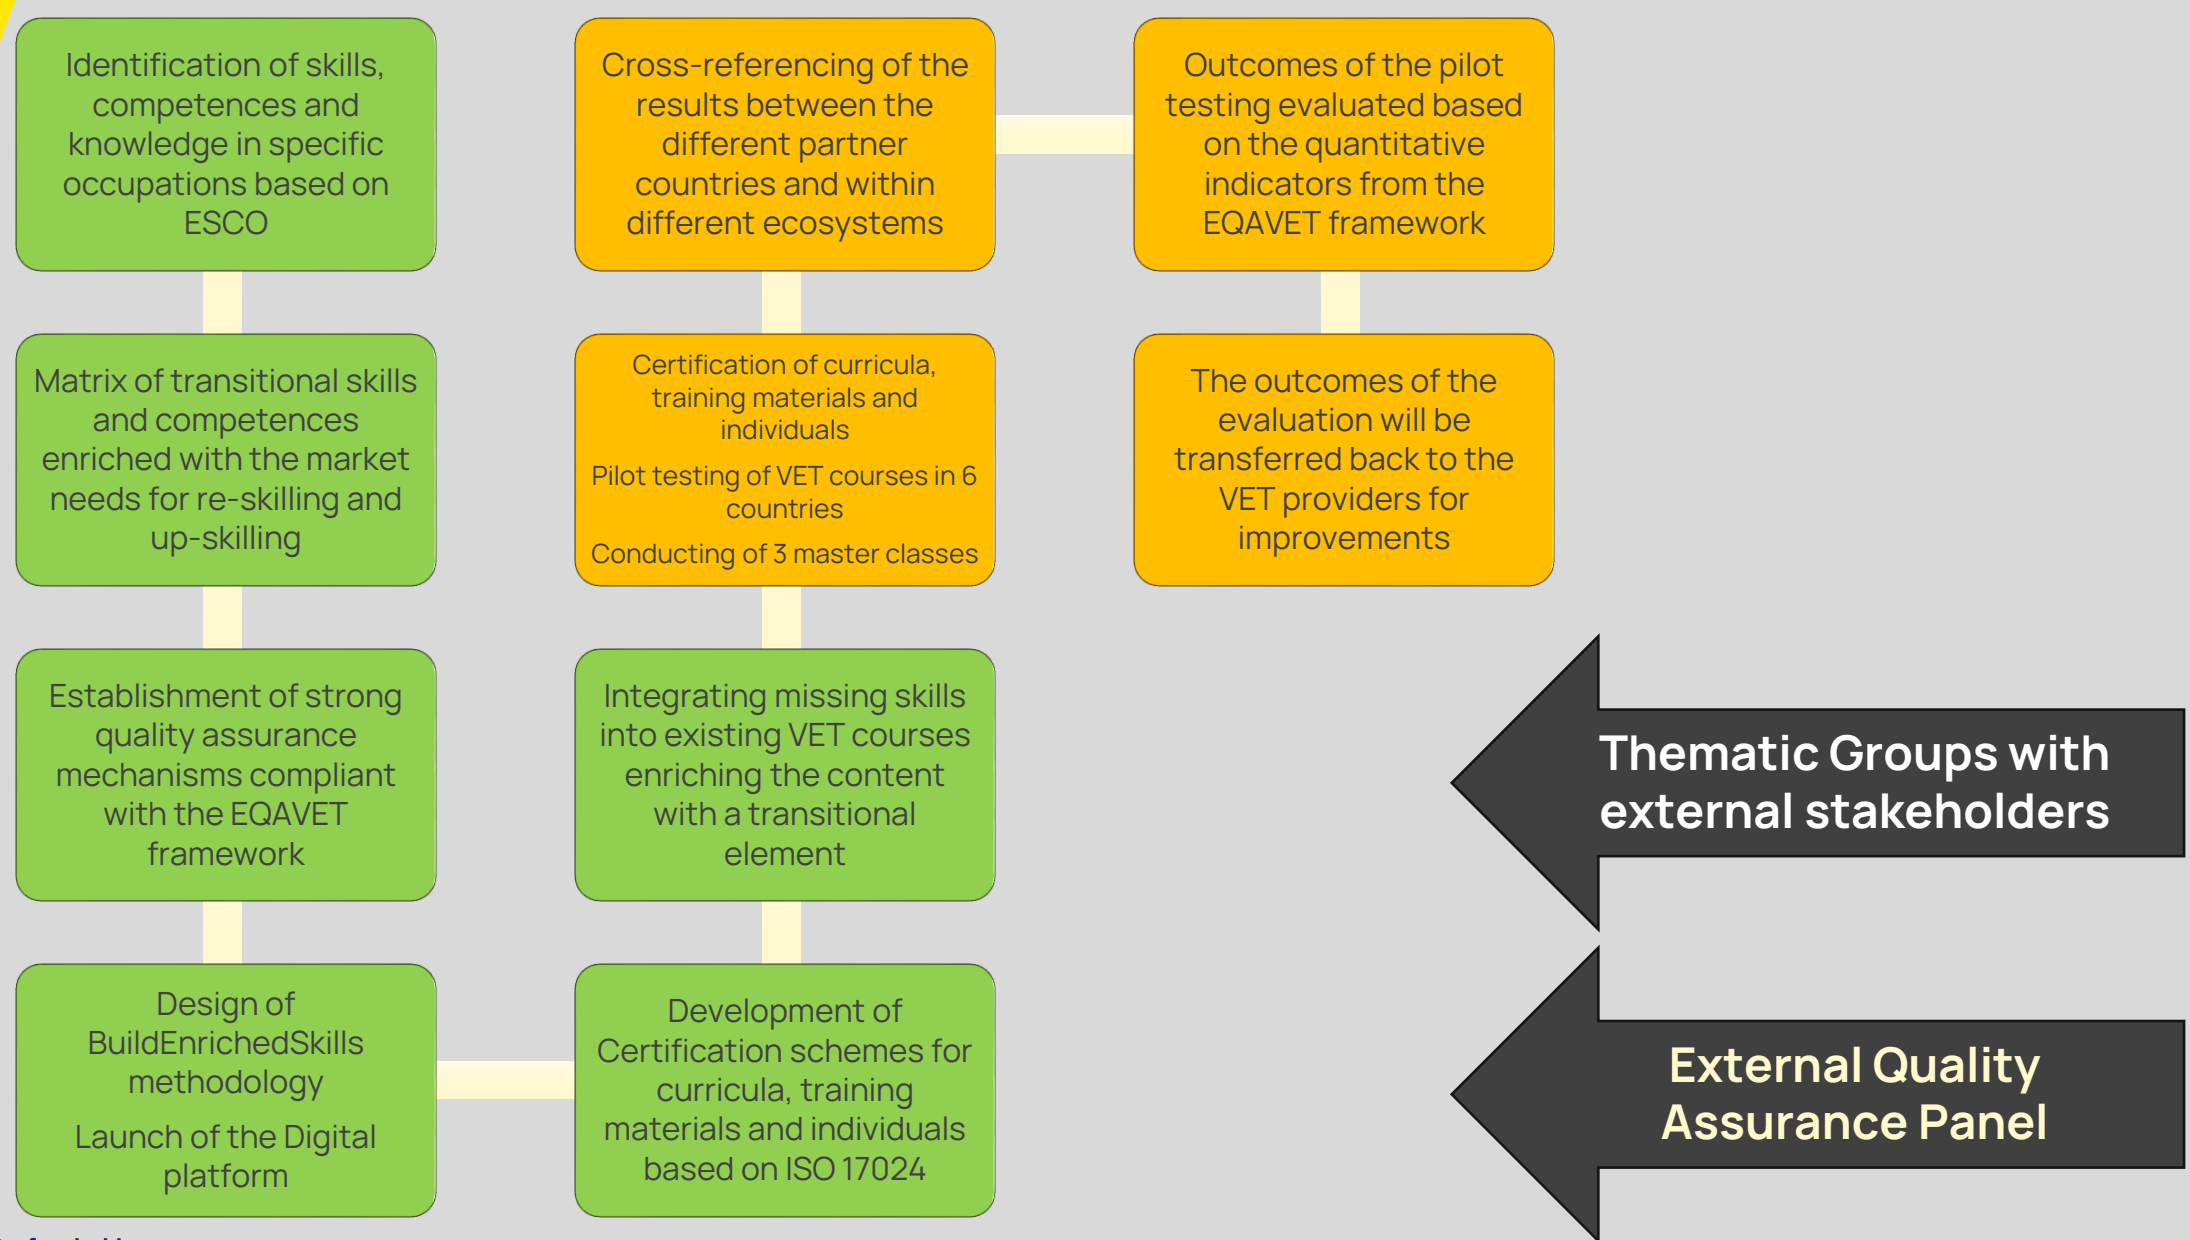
Identification of skills, competences and knowledge in specific occupations based on ESCO

Matrix of transitional skills and competences enriched with the market needs for re-skilling and up-skilling

Establishment of strong quality assurance mechanisms compliant with the EQAVET framework

Design of BuildEnrichedSkills methodology

Launch of the Digital platform

Development of Certification schemes for curricula, training materials and individuals based on ISO 17024

Integrating missing skills into existing VET courses enriching the content with a transitional element

Certification of curricula, training materials and individuals

Pilot testing of VET courses in 6 countries

Conducting of 3 master classes

Cross-referencing of the results between the different partner countries and within different ecosystems

Outcomes of the pilot testing evaluated based on the quantitative indicators from the EQAVET framework

The outcomes of the evaluation will be transferred back to the VET providers for improvements

Thematic Groups with external stakeholders

External Quality Assurance Panel